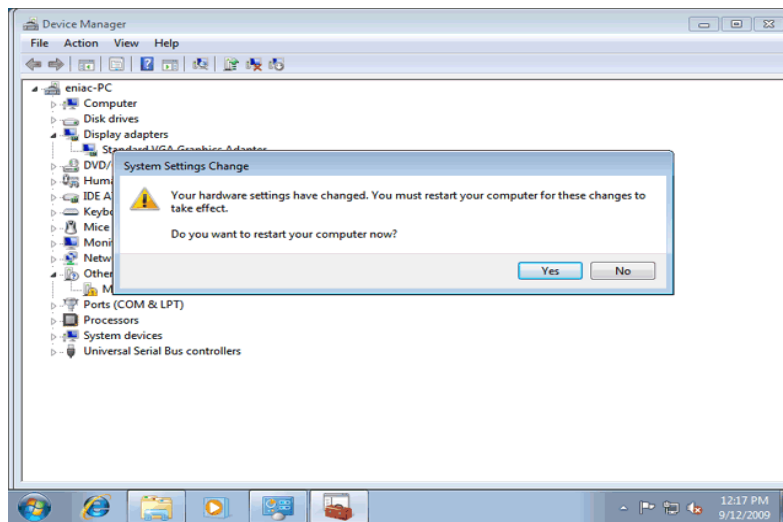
Device Manager

File Action View Help

eniac-PC
Computer
Disk drives
Display adapters
Standard VGA Graphics Adapter
DVD/
Huma
IDE A
Keybo
Mice
Moni
Netw
Other
M
Ports (COM & LPT)
Processors
System devices
Universal Serial Bus controllers

System Settings Change

Your hardware settings have changed. You must restart your computer for these changes to take effect.

Do you want to restart your computer now?

Yes
No

12:17 PM
9/12/2009